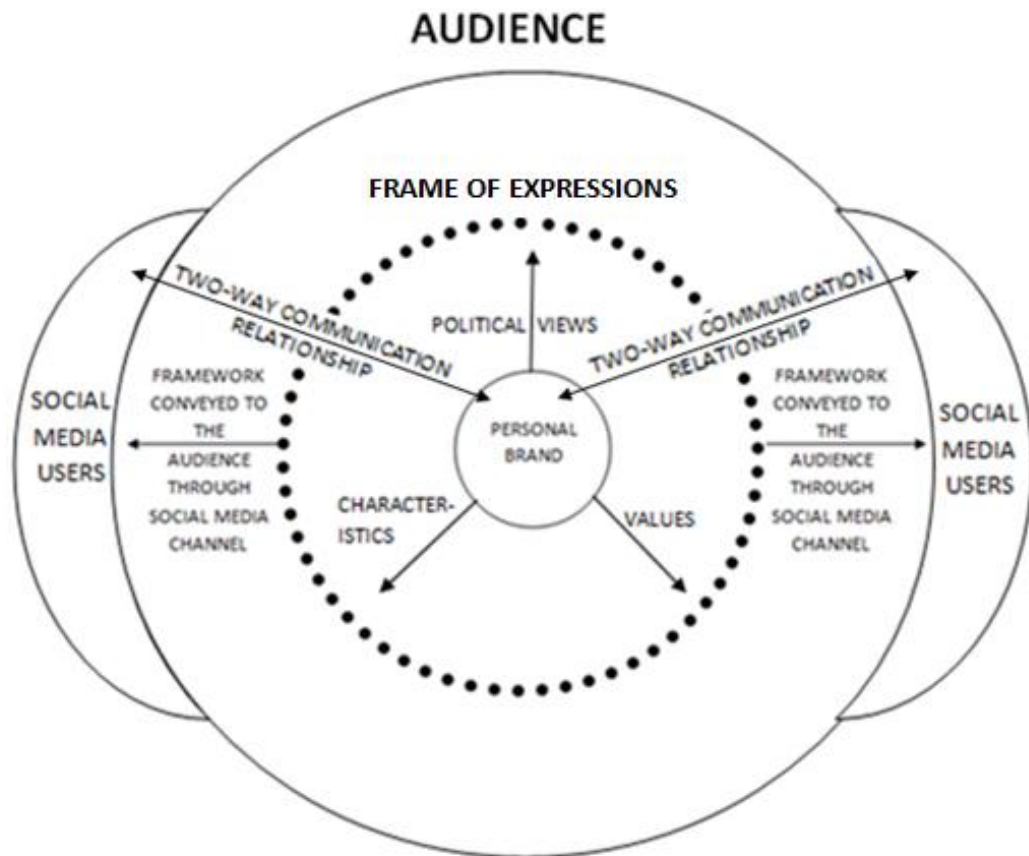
AUDIENCE

FRAME OF EXPRESSIONS

TWO-WAY COMMUNICATION RELATIONSHIP

POLITICAL VIEWS

TWO-WAY COMMUNICATION RELATIONSHIP

SOCIAL MEDIA USERS

FRAMEWORK CONVEYED TO THE AUDIENCE THROUGH SOCIAL MEDIA CHANNEL

PERSONAL BRAND

FRAMEWORK CONVEYED TO THE AUDIENCE THROUGH SOCIAL MEDIA CHANNEL

SOCIAL MEDIA USERS

CHARACTERISTICS

VALUES